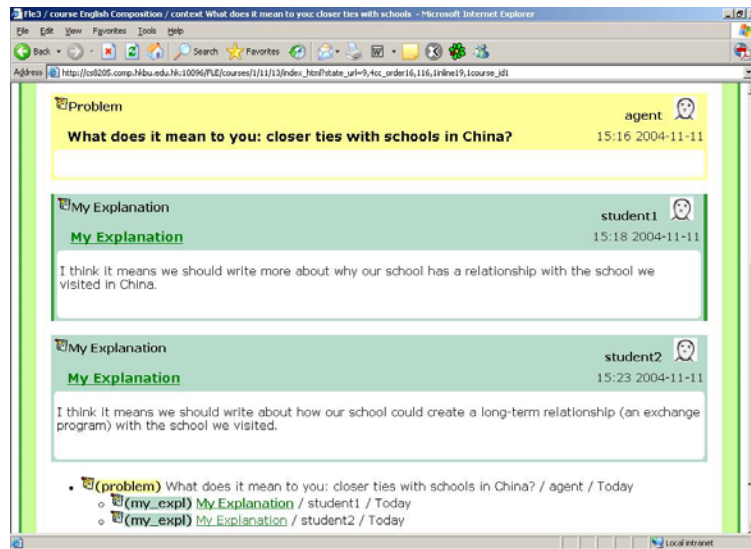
Fle3 / course English Composition / context What does it mean to you: closer ties with schools - Microsoft Internet Explorer

File Edit View Favorites Tools Help

Back Search Favorites

Address http://cs0205.comp.hkbu.edu.hk:10096/FLE/courses/1/11/13/index_html?state_url=9,4cc_order16,116,1inline19,1course_id1

Problem

agent

What does it mean to you: closer ties with schools in China?

15:16 2004-11-11

My Explanation

student1

My Explanation

15:18 2004-11-11

I think it means we should write more about why our school has a relationship with the school we visited in China.

My Explanation

student2

My Explanation

15:23 2004-11-11

I think it means we should write about how our school could create a long-term relationship (an exchange program) with the school we visited.

- (problem) What does it mean to you: closer ties with schools in China? / agent / Today
  - (my_expl) My Explanation / student1 / Today
  - (my_expl) My Explanation / student2 / Today

Local intranet